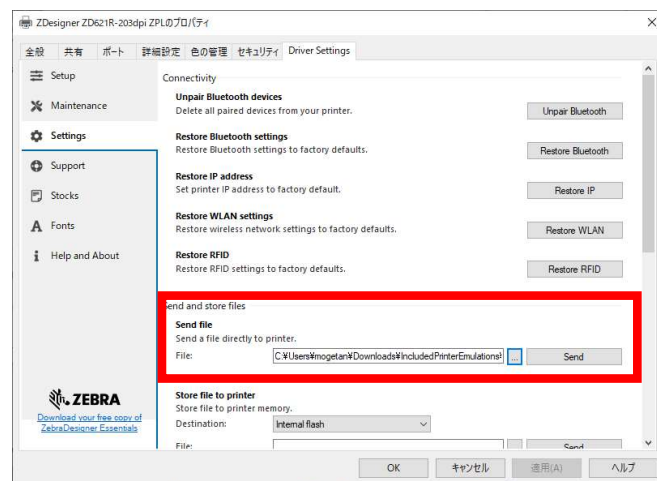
ZDesigner ZD621R-203dpi ZPLのプロパティ

全般 共有 ポート 詳細設定 色の管理 セキュリティ Driver Settings

Setup
Maintenance
Settings
Support
Stocks
Fonts
Help and About

ZEBRA
Download your free copy of ZebraDesigner Essentials

Connectivity

Unpair Bluetooth devices
Delete all paired devices from your printer.
Unpair Bluetooth

Restore Bluetooth settings
Restore Bluetooth settings to factory defaults.
Restore Bluetooth

Restore IP address
Set printer IP address to factory default.
Restore IP

Restore WLAN settings
Restore wireless network settings to factory defaults.
Restore WLAN

Restore RFID
Restore RFID settings to factory defaults.
Restore RFID

Send and store files

Send file
Send a file directly to printer.
File: C:¥Users¥mogetan¥Downloads¥IncludedPrinterEmulations¥ ... Send

Store file to printer
Store file to printer memory.
Destination: Internal flash
File: ... Send

OK キャンセル 適用(A) ヘルプ